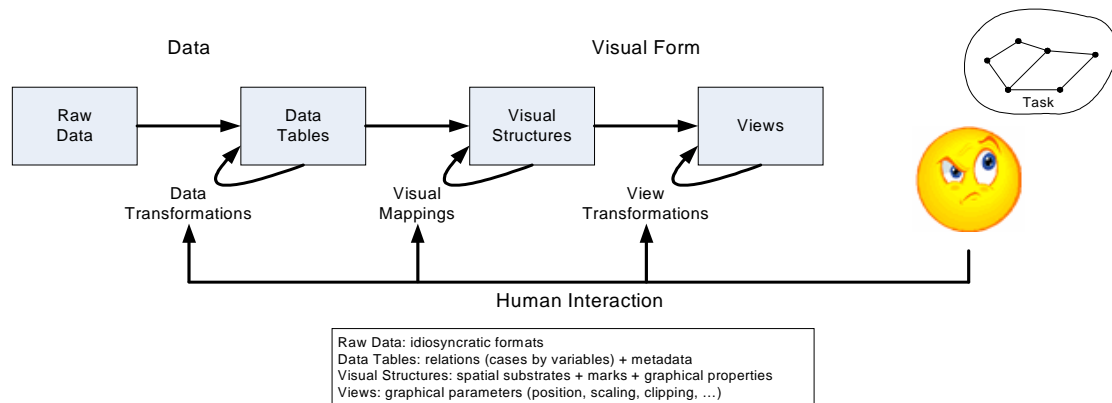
Data

Visual Form

Task

Raw Data

Data Tables

Visual Structures

Views

Data Transformations

Visual Mappings

View Transformations

Human Interaction

Raw Data: idiosyncratic formats
Data Tables: relations (cases by variables) + metadata
Visual Structures: spatial substrates + marks + graphical properties
Views: graphical parameters (position, scaling, clipping, …)